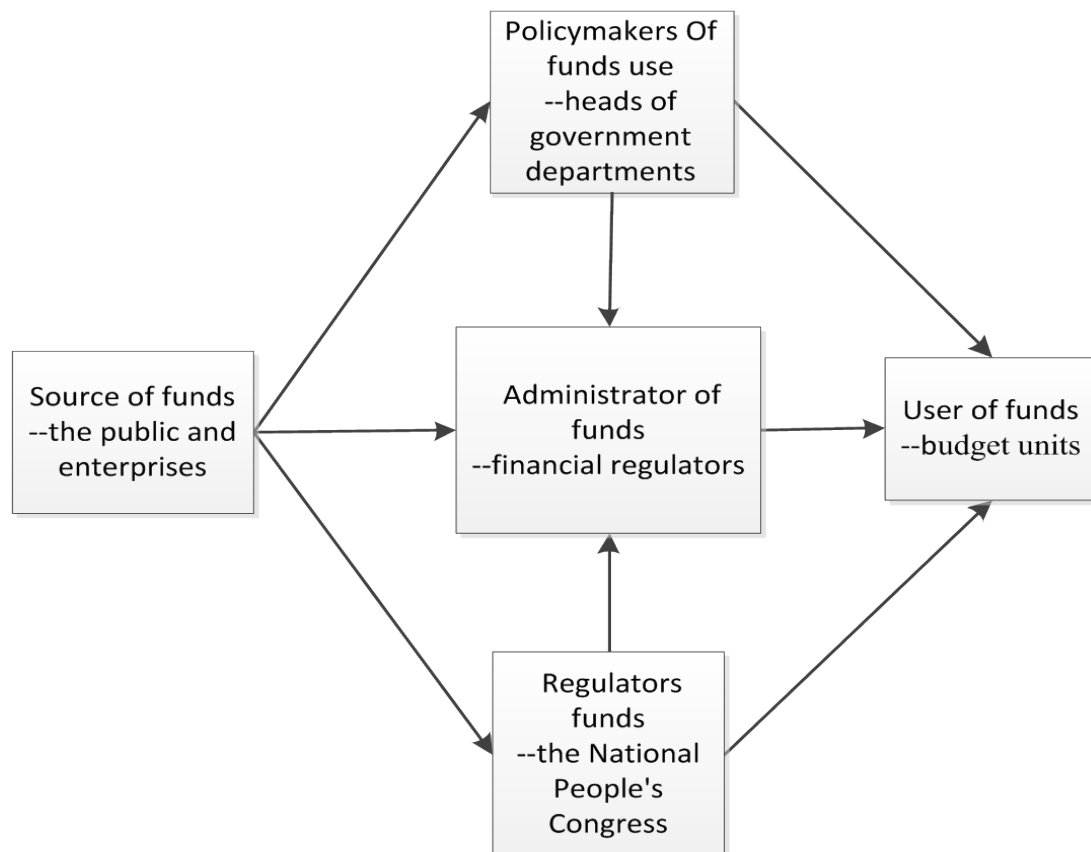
Policymakers Of funds use --heads of government departments

Source of funds --the public and enterprises

Administrator of funds --financial regulators

User of funds --budget units

Regulators funds --the National People's Congress